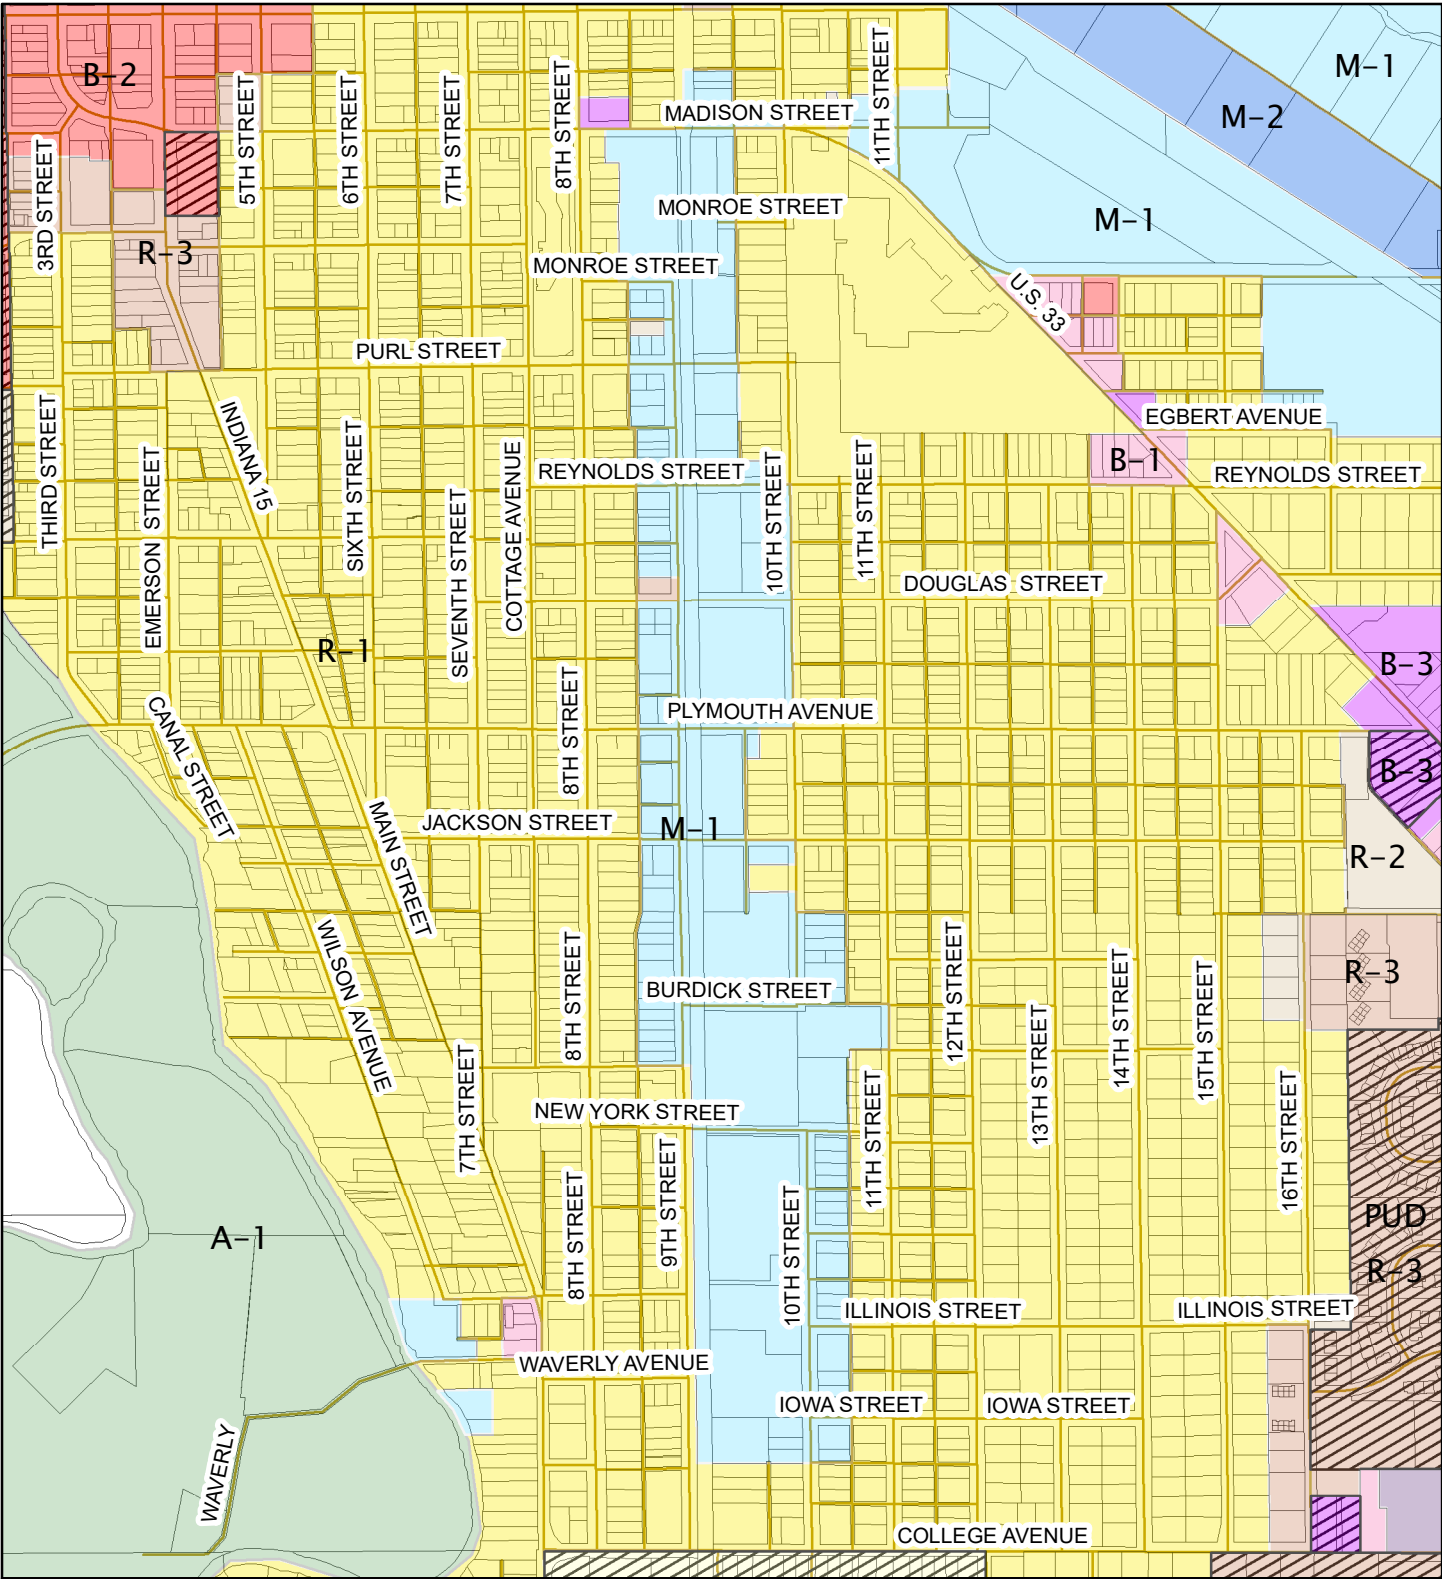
B-2
3RD STREET
5TH STREET
6TH STREET
7TH STREET
8TH STREET
MADISON STREET
11TH STREET
M-1
M-2
MONROE STREET
M-1
R-3
MONROE STREET
U.S. 33
PURL STREET
EGBERT AVENUE
THIRD STREET
INDIANA 15
SIXTH STREET
REYNOLDS STREET
10TH STREET
11TH STREET
B-1
REYNOLDS STREET
EMERSON STREET
COTTAGE AVENUE
SEVENTH STREET
DOUGLAS STREET
R-1
B-3
PLYMOUTH AVENUE
CANAL STREET
8TH STREET
B-3
MAIN STREET
JACKSON STREET
M-1
R-2
WILSON AVENUE
BURDICK STREET
8TH STREET
12TH STREET
13TH STREET
14TH STREET
15TH STREET
R-3
7TH STREET
NEW YORK STREET
11TH STREET
16TH STREET
9TH STREET
8TH STREET
10TH STREET
PUD
A-1
R-3
ILLINOIS STREET
ILLINOIS STREET
WAVERLY AVENUE
IOWA STREET
IOWA STREET
WAVERLY
COLLEGE AVENUE